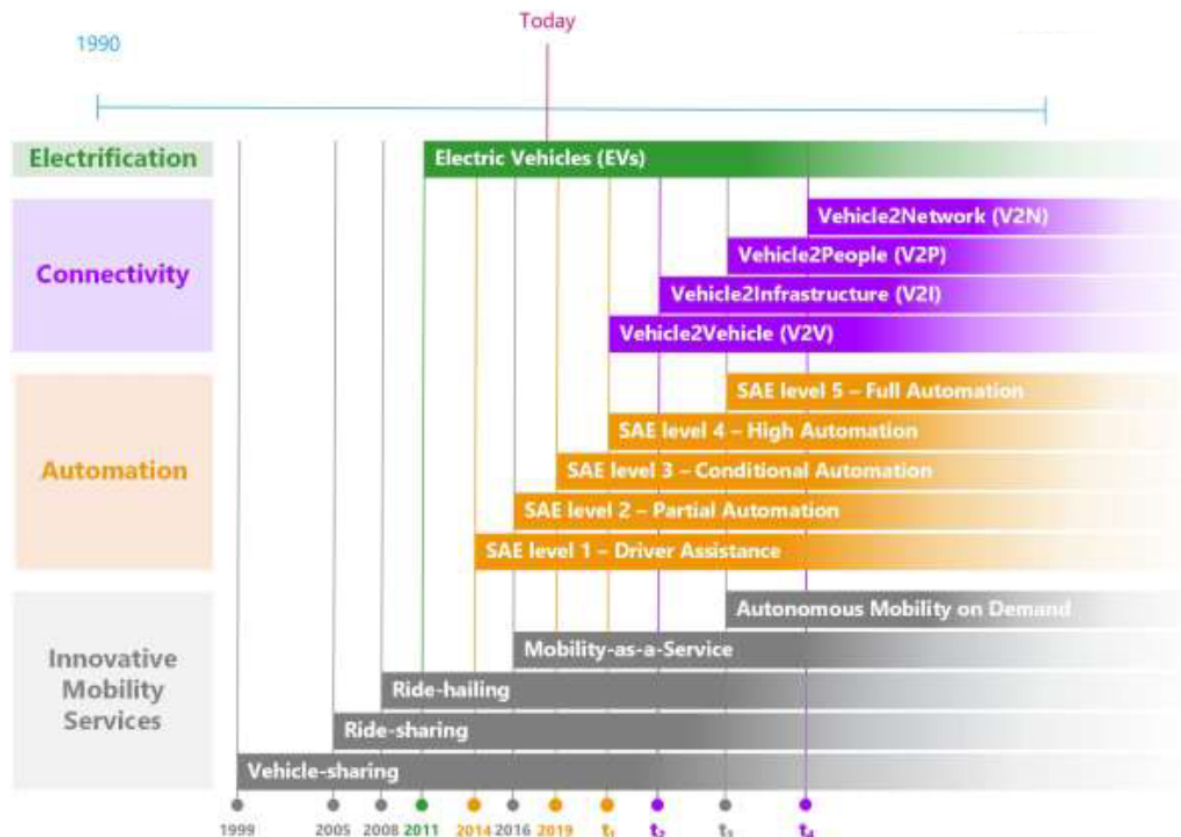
Today

1990

Electrification

Connectivity

Automation

Innovative Mobility Services

Electric Vehicles (EVs)

Vehicle2Network (V2N)

Vehicle2People (V2P)

Vehicle2Infrastructure (V2I)

Vehicle2Vehicle (V2V)

SAE level 5 – Full Automation

SAE level 4 – High Automation

SAE level 3 – Conditional Automation

SAE level 2 – Partial Automation

SAE level 1 – Driver Assistance

Autonomous Mobility on Demand

Mobility-as-a-Service

Ride-hailing

Ride-sharing

Vehicle-sharing

1999 2005 2008 2011 2014 2016 2019 $t_1$ $t_2$ $t_3$ $t_4$